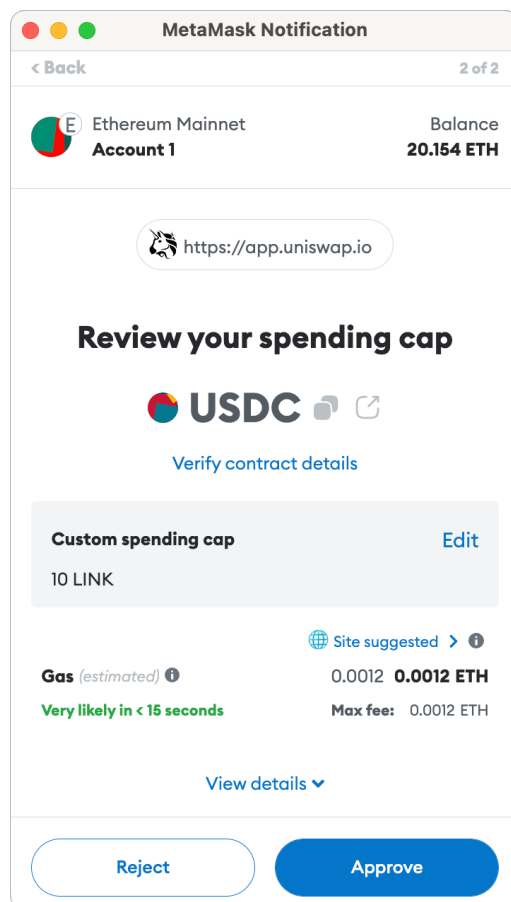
MetaMask Notification

< Back

2 of 2

E

Ethereum Mainnet
Account 1

Balance
20.154 ETH

https://app.uniswap.io

Review your spending cap

USDC

Verify contract details

Custom spending cap

Edit

10 LINK

Site suggested >

Gas (estimated)

0.0012 0.0012 ETH

Very likely in < 15 seconds

Max fee: 0.0012 ETH

View details

Reject

Approve